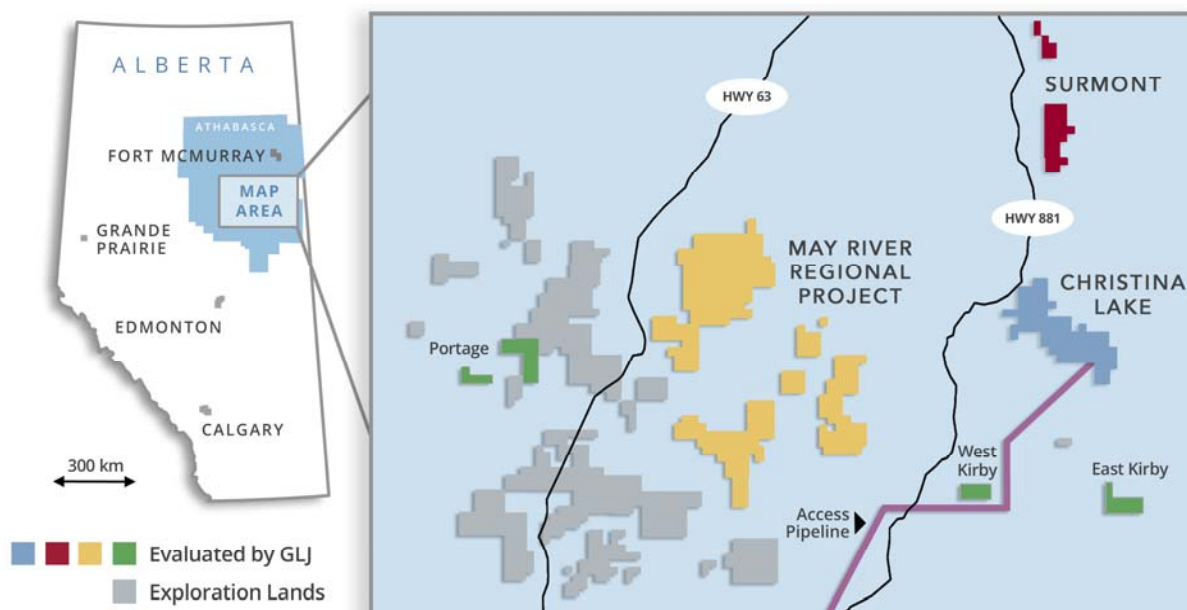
ALBERTA

ATHABASCA

FORT MCMURRAY

MAP AREA

GRANDE PRAIRIE

EDMONTON

CALGARY

300 km

Evaluated by GLJ

Exploration Lands

HWY 63

SURMONT

HWY 881

MAY RIVER REGIONAL PROJECT

CHRISTINA LAKE

Portage

West Kirby

East Kirby

Access Pipeline